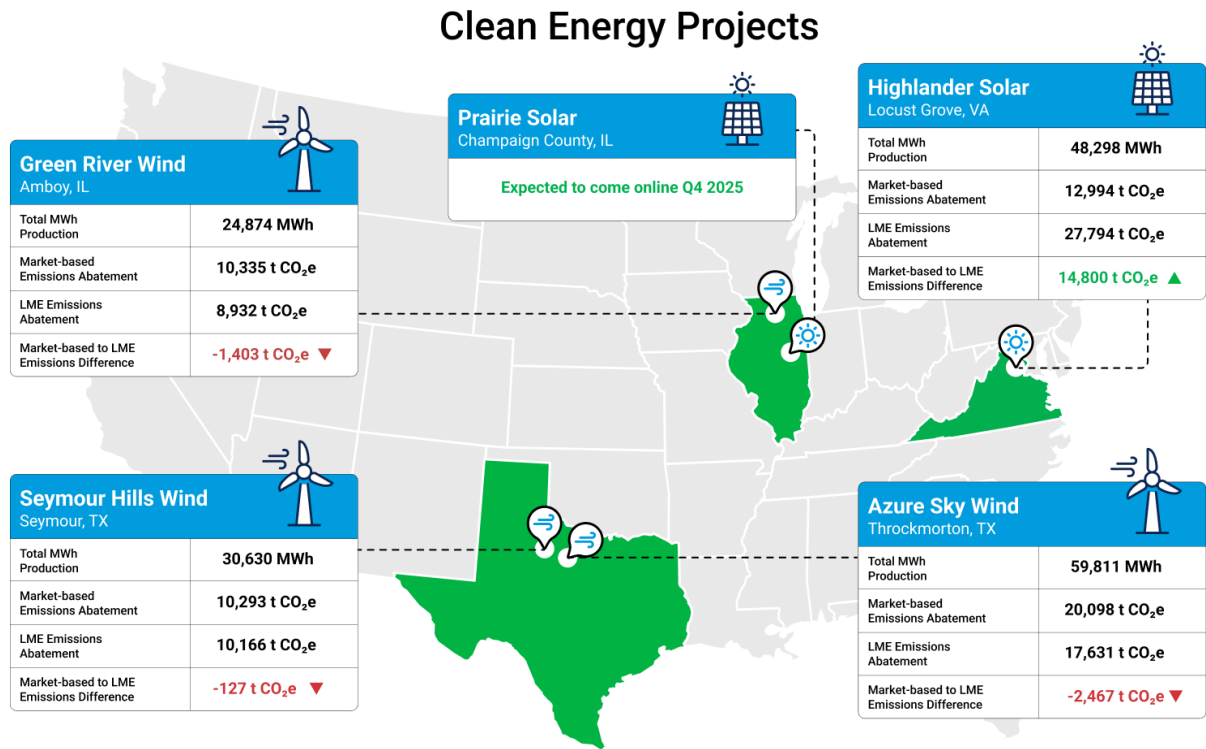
Clean Energy Projects

Green River Wind
Amboy, IL

| Total MWh Production | 24,874 MWh |
|---|---|
| Market-based Emissions Abatement | 10,335 t $CO_2e$ |
| LME Emissions Abatement | 8,932 t $CO_2e$ |
| Market-based to LME Emissions Difference | -1,403 t $CO_2e$ ▼ |

Prairie Solar
Champaign County, IL

Expected to come online Q4 2025

Highlander Solar
Locust Grove, VA

| Total MWh Production | 48,298 MWh |
|---|---|
| Market-based Emissions Abatement | 12,994 t $CO_2e$ |
| LME Emissions Abatement | 27,794 t $CO_2e$ |
| Market-based to LME Emissions Difference | 14,800 t $CO_2e$ ▲ |

Seymour Hills Wind
Seymour, TX

| Total MWh Production | 30,630 MWh |
|---|---|
| Market-based Emissions Abatement | 10,293 t $CO_2e$ |
| LME Emissions Abatement | 10,166 t $CO_2e$ |
| Market-based to LME Emissions Difference | -127 t $CO_2e$ ▼ |

Azure Sky Wind
Throckmorton, TX

| Total MWh Production | 59,811 MWh |
|---|---|
| Market-based Emissions Abatement | 20,098 t $CO_2e$ |
| LME Emissions Abatement | 17,631 t $CO_2e$ |
| Market-based to LME Emissions Difference | -2,467 t $CO_2e$ ▼ |